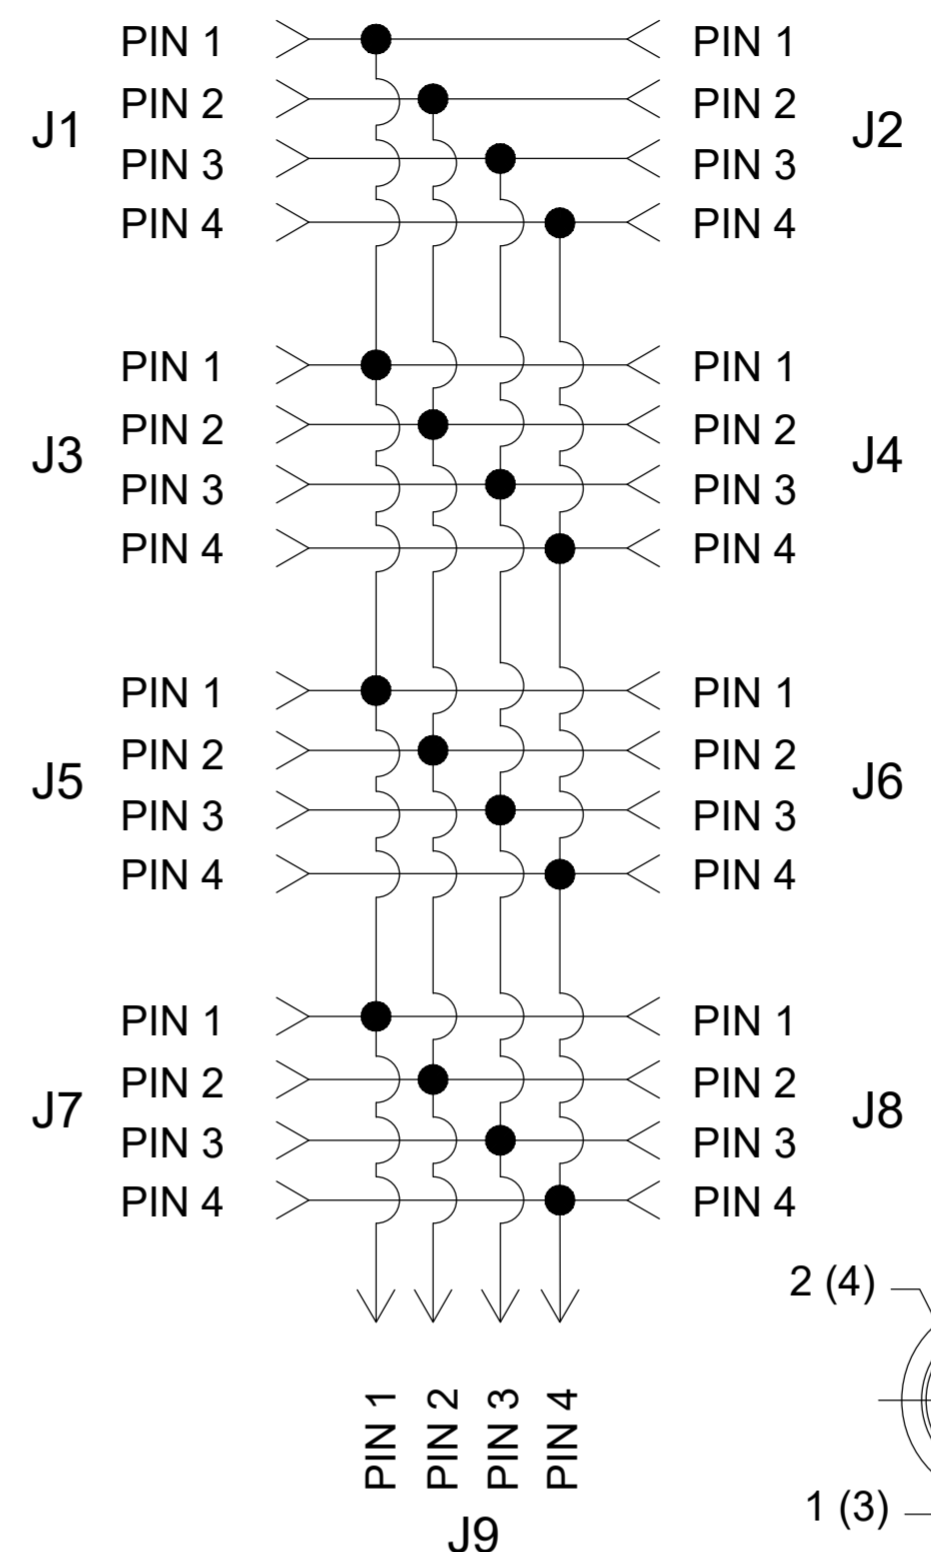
J1
PIN 1
PIN 2
PIN 3
PIN 4

PIN 1
PIN 2
PIN 3
PIN 4
J2

J3
PIN 1
PIN 2
PIN 3
PIN 4

PIN 1
PIN 2
PIN 3
PIN 4
J4

J5
PIN 1
PIN 2
PIN 3
PIN 4

PIN 1
PIN 2
PIN 3
PIN 4
J6

J7
PIN 1
PIN 2
PIN 3
PIN 4

PIN 1
PIN 2
PIN 3
PIN 4
J8

PIN 1
PIN 2
PIN 3
PIN 4
J9

2 (4)
1 (3)